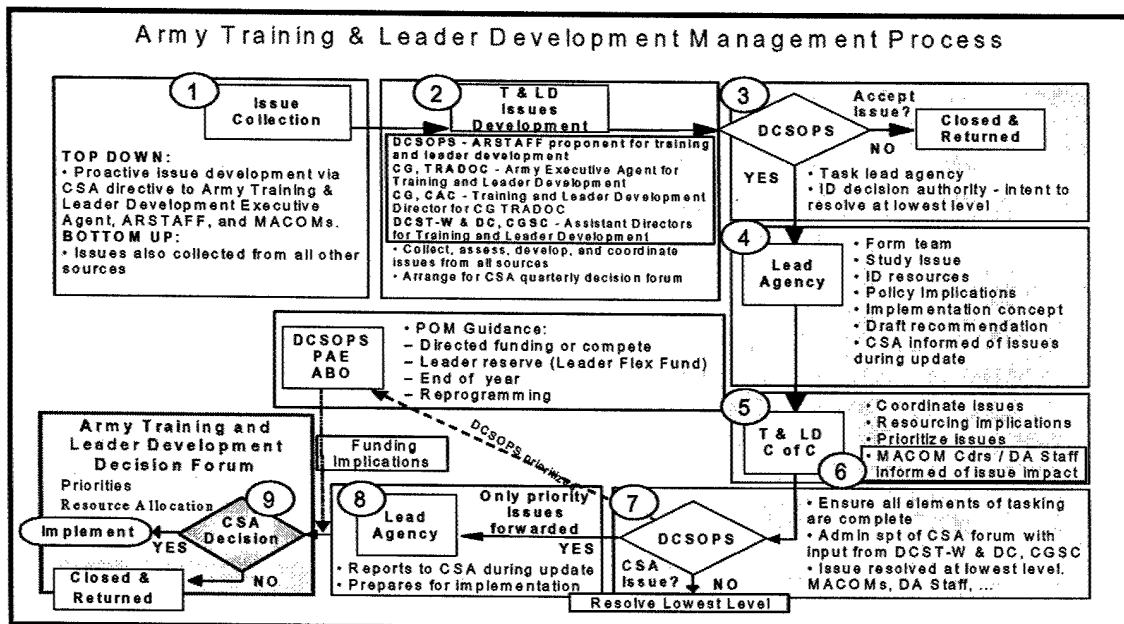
Army Training & Leader Development Management Process

1
Issue Collection

TOP DOWN:
• Proactive issue development via CSA directive to Army Training & Leader Development Executive Agent, ARSTAFF, and MACOMs.
BOTTOM UP:
• Issues also collected from all other sources

2
T & LD Issues Development

DCSOPS - ARSTAFF proponent for training and leader development
CG, TRADOC - Army Executive Agent for Training and Leader Development
CG, CAC - Training and Leader Development Director for CG TRADOC
DCST-W & DC, CGSC - Assistant Directors for Training and Leader Development
• Collect, assess, develop, and coordinate issues from all sources
• Arrange for CSA quarterly decision forum

3
DCSOPS
Accept issue?
NO
Closed & Returned
YES
• Task lead agency
• ID decision authority - intent to resolve at lowest level

4
Lead Agency
• Form team
• Study issue
• ID resources
• Policy implications
• Implementation concept
• Draft recommendation
• CSA informed of issues during update

DCSOPS PAE ABO
• POM Guidance:
– Directed funding or compete
– Leader reserve (Leader Flex Fund)
– End of year
– Reprogramming

5
T & LD C of C
• Coordinate issues
• Resourcing implications
• Prioritize issues
• MACOM Cdrs / DA Staff informed of issue impact
6

DCSOPS prioritize

Army Training and Leader Development Decision Forum
Priorities
Resource Allocation

Funding Implications

9
CSA Decision
Implement
YES
NO
Closed & Returned

8
Lead Agency
Only priority issues forwarded
YES
• Reports to CSA during update
• Prepares for implementation

7
DCSOPS
CSA Issue?
NO
Resolve Lowest Level

• Ensure all elements of tasking are complete
• Admin spt of CSA forum with input from DCST-W & DC, CGSC
• Issue resolved at lowest level. MACOMs, DA Staff, ...